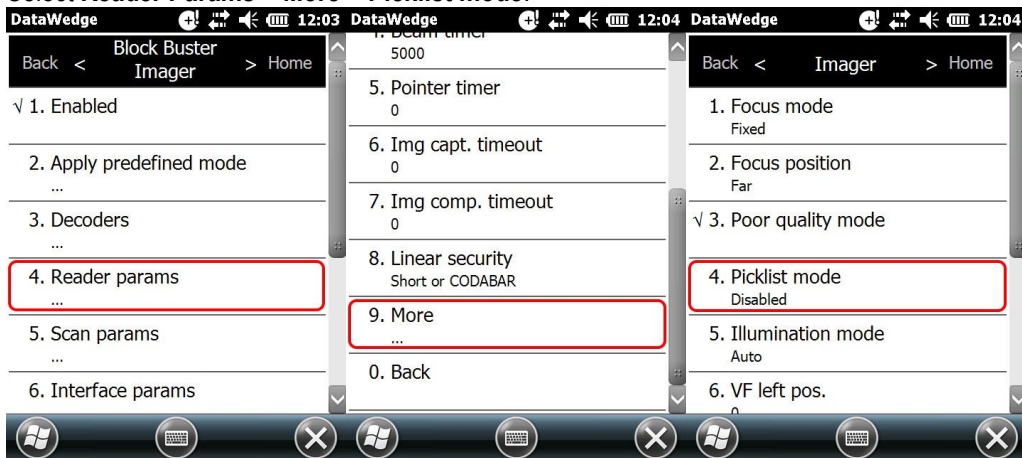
Select Reader Params > More > Picklist mode.

DataWedge 12:03

Back < Block Buster Imager > Home

√ 1. Enabled

2. Apply predefined mode
...

3. Decoders
...

4. Reader params
...

5. Scan params
...

6. Interface params

DataWedge 12:04

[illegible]. Beam timer
5000

5. Pointer timer
0

6. Img capt. timeout
0

7. Img comp. timeout
0

8. Linear security
Short or CODABAR

9. More
...

0. Back

DataWedge 12:04

Back < Imager > Home

1. Focus mode
Fixed

2. Focus position
Far

√ 3. Poor quality mode

4. Picklist mode
Disabled

5. Illumination mode
Auto

6. VF left pos.
0